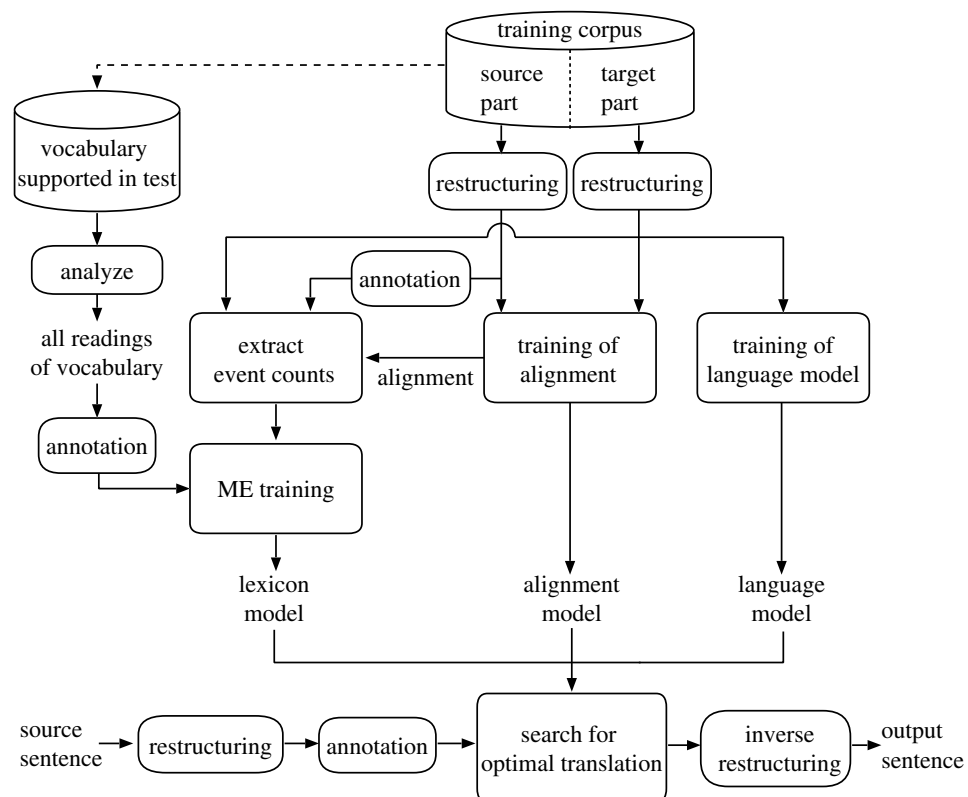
training corpus

source part

target part

vocabulary supported in test

restructuring

restructuring

analyze

annotation

all readings of vocabulary

extract event counts

alignment

training of alignment

training of language model

annotation

ME training

lexicon model

alignment model

language model

source sentence

restructuring

annotation

search for optimal translation

inverse restructuring

output sentence